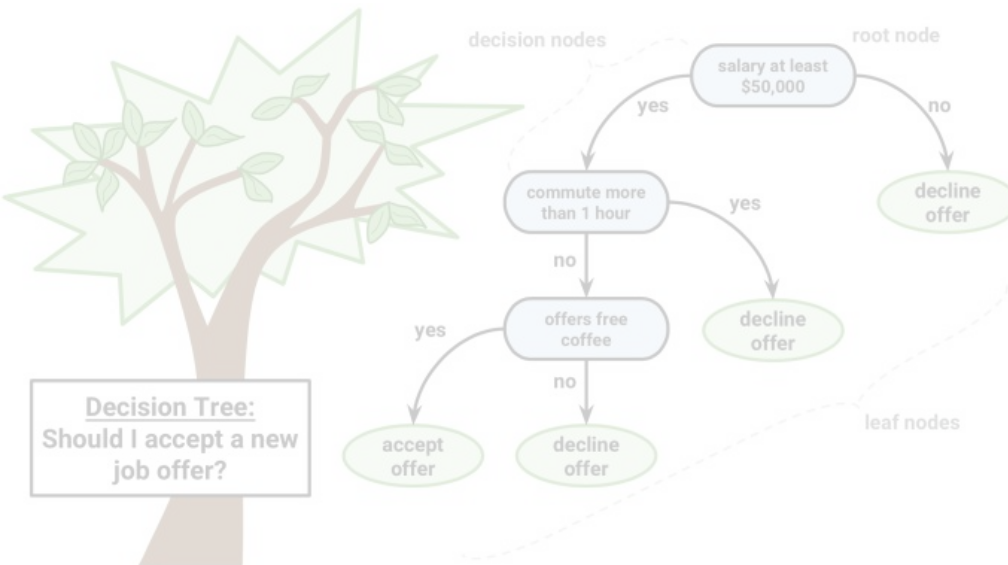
decision nodes

root node

salary at least \$50,000

yes

no

commute more than 1 hour

decline offer

yes

no

offers free coffee

decline offer

yes

no

Decision Tree: Should I accept a new job offer?

accept offer

decline offer

leaf nodes